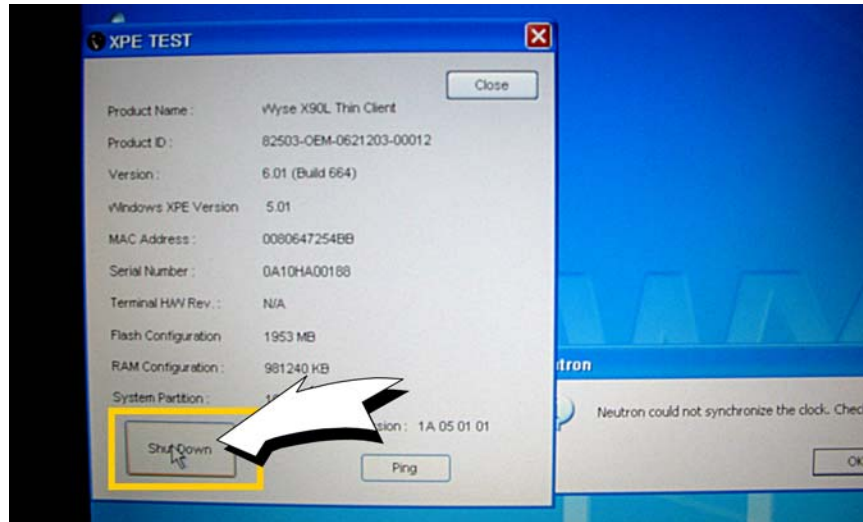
XPE TEST

Close

Product Name : Wyse X90L Thin Client

Product ID : 82503-OEM-0621203-00012

Version : 6.01 (Build 664)

Windows XPE Version 5.01

MAC Address : 0080647254BB

Serial Number : 0A10HA00188

Terminal H/W Rev. : N/A

Flash Configuration 1953 MB

RAM Configuration : 981240 KB

System Partition : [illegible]

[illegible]sion : 1A 05 01 01

Shut Down

Ping

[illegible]tron

Neutron could not synchronize the clock. Chec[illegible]

OK